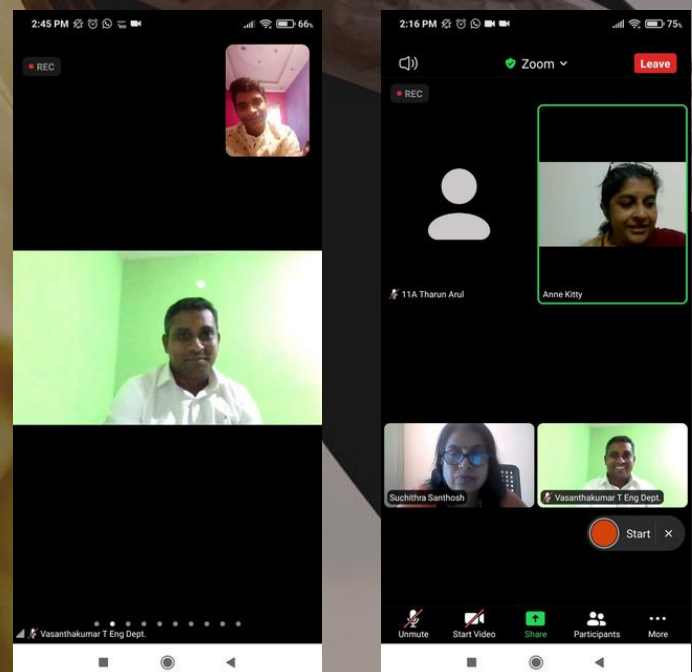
2:45 PM 66%

REC

Vasanthakumar T Eng Dept.

2:16 PM 75%

Zoom

Leave

REC

11A Tharun Arul

Anne Kitty

Suchithra Santhosh

Vasanthakumar T Eng Dept.

Start

Unmute

Start Video

Share

Participants

More